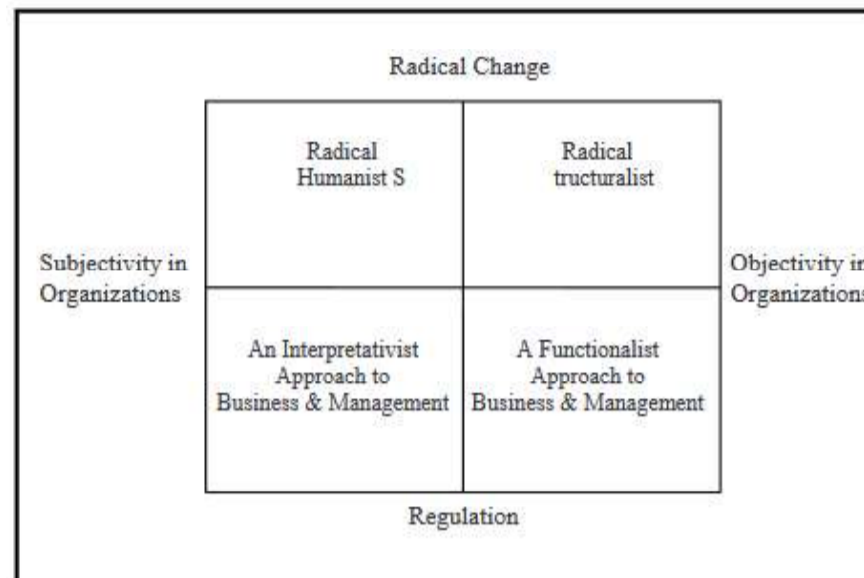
Radical Change

| Radical Humanist S | Radical tructuralist |
|---|---|
| An Interpretativist Approach to Business & Management | A Functionalist Approach to Business & Management |

Subjectivity in Organizations

Objectivity i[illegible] Organization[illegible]

Regulation